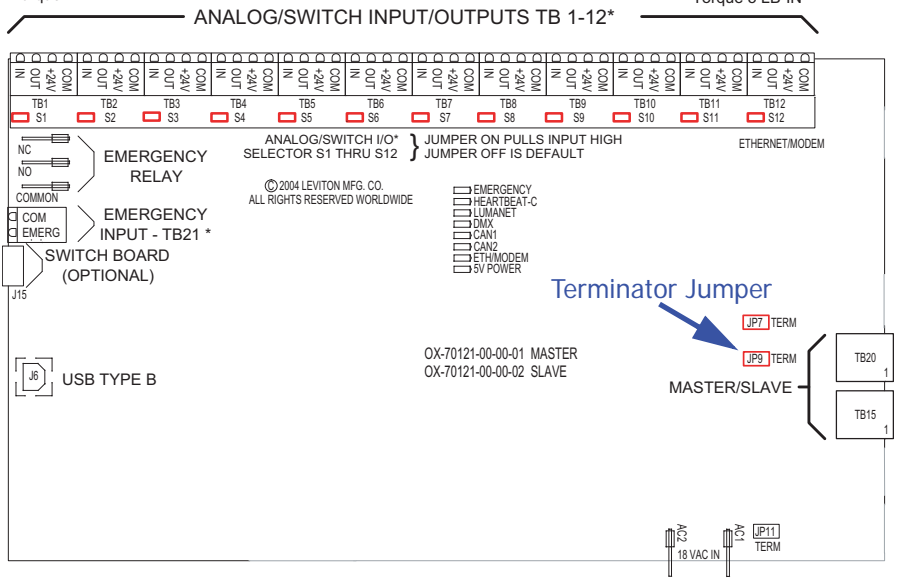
ANALOG/SWITCH INPUT/OUTPUTS TB 1-12*

Torque 5 LB-IN

IN OUT +24V COM IN OUT +24V COM IN OUT +24V COM IN OUT +24V COM IN OUT +24V COM IN OUT +24V COM IN OUT +24V COM IN OUT +24V COM IN OUT +24V COM IN OUT +24V COM IN OUT +24V COM IN OUT +24V COM

TB1 TB2 TB3 TB4 TB5 TB6 TB7 TB8 TB9 TB10 TB11 TB12

S1 S2 S3 S4 S5 S6 S7 S8 S9 S10 S11 S12

NC
NO
COMMON

EMERGENCY RELAY

ANALOG/SWITCH I/O* SELECTOR S1 THRU S12

JUMPER ON PULLS INPUT HIGH
JUMPER OFF IS DEFAULT

ETHERNET/MODEM

© 2004 LEVITON MFG. CO.
ALL RIGHTS RESERVED WORLDWIDE

COM
EMERG

EMERGENCY INPUT - TB21 *

EMERGENCY
HEARTBEAT-C
LUMANET
DMX
CAN1
CAN2
ETH/MODEM
5V POWER

SWITCH BOARD (OPTIONAL)

J15

Terminator Jumper

JP7 TERM

JP9 TERM

OX-70121-00-00-01 MASTER
OX-70121-00-00-02 SLAVE

J6

USB TYPE B

MASTER/SLAVE

TB20
1

TB15
1

AC2
AC1
18 VAC IN

JP11
TERM